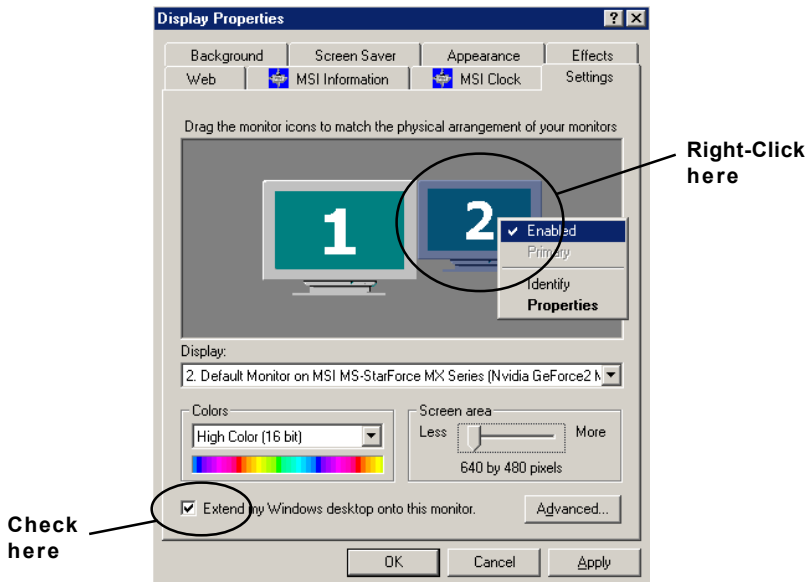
Display Properties

?

Background | Screen Saver | Appearance | Effects
Web | MSI Information | MSI Clock | Settings

Drag the monitor icons to match the physical arrangement of your monitors

1

2

Enabled
Primary
Identify
Properties

Right-Click here

Display:
2. Default Monitor on MSI MS-StarForce MX Series (Nvidia GeForce2 M

Colors
High Color (16 bit)

Screen area
Less
More
640 by 480 pixels

Extend my Windows desktop onto this monitor.

Advanced...

Check here

OK | Cancel | Apply